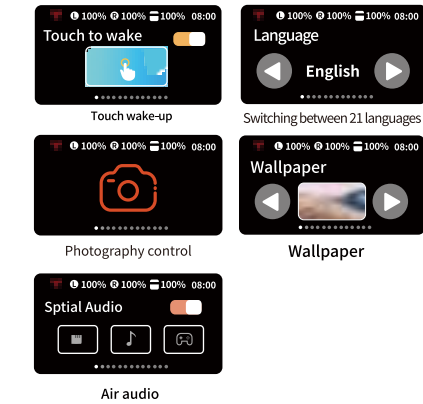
L 100% R 100% 100% 08:00
Touch to wake

Touch wake-up

L 100% R 100% 100% 08:00
Language
English

Switching between 21 languages

L 100% R 100% 100% 08:00

Photography control

L 100% R 100% 100% 08:00
Wallpaper

Wallpaper

L 100% R 100% 100% 08:00
Sptial Audio

Air audio